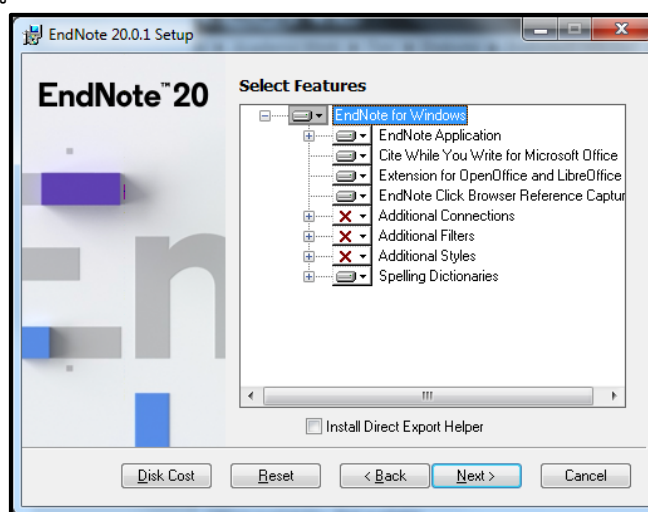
EndNote 20.0.1 Setup

EndNote™20

Select Features

EndNote for Windows
EndNote Application
Cite While You Write for Microsoft Office
Extension for OpenOffice and LibreOffice
EndNote Click Browser Reference Captur
Additional Connections
Additional Filters
Additional Styles
Spelling Dictionaries

Install Direct Export Helper

Disk Cost
Reset
< Back
Next >
Cancel